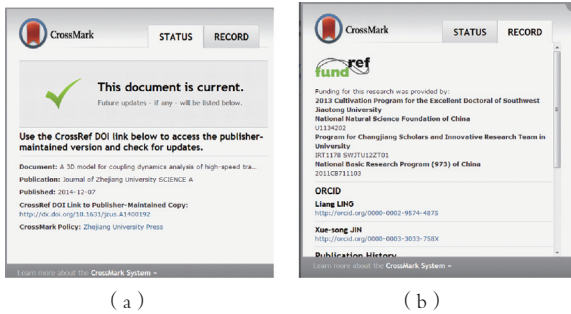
CrossMark

STATUS

RECORD

This document is current.

Future updates - if any - will be listed below.

Use the CrossRef DOI link below to access the publisher-maintained version and check for updates.

Document: A 3D model for coupling dynamics analysis of high-speed tra...

Publication: Journal of Zhejiang University SCIENCE A

Published: 2014-12-07

CrossRef DOI Link to Publisher-Maintained Copy:
http://dx.doi.org/10.1631/jzus.A1400192

CrossMark Policy: Zhejiang University Press

Learn more about the CrossMark System »

(a)

CrossMark

STATUS

RECORD

fundref

Funding for this research was provided by:
2013 Cultivation Program for the Excellent Doctoral of Southwest Jiaotong University
National Natural Science Foundation of China
U1134202
Program for Changjiang Scholars and Innovative Research Team in University
IRT1178 SWJTU12ZT01
National Basic Research Program (973) of China
2011CB711103

ORCID

Liang LING
http://orcid.org/0000-0002-9574-4875

Xue-song JIN
http://orcid.org/0000-0003-3033-758X

Publication History

Learn more about the CrossMark System »

(b)